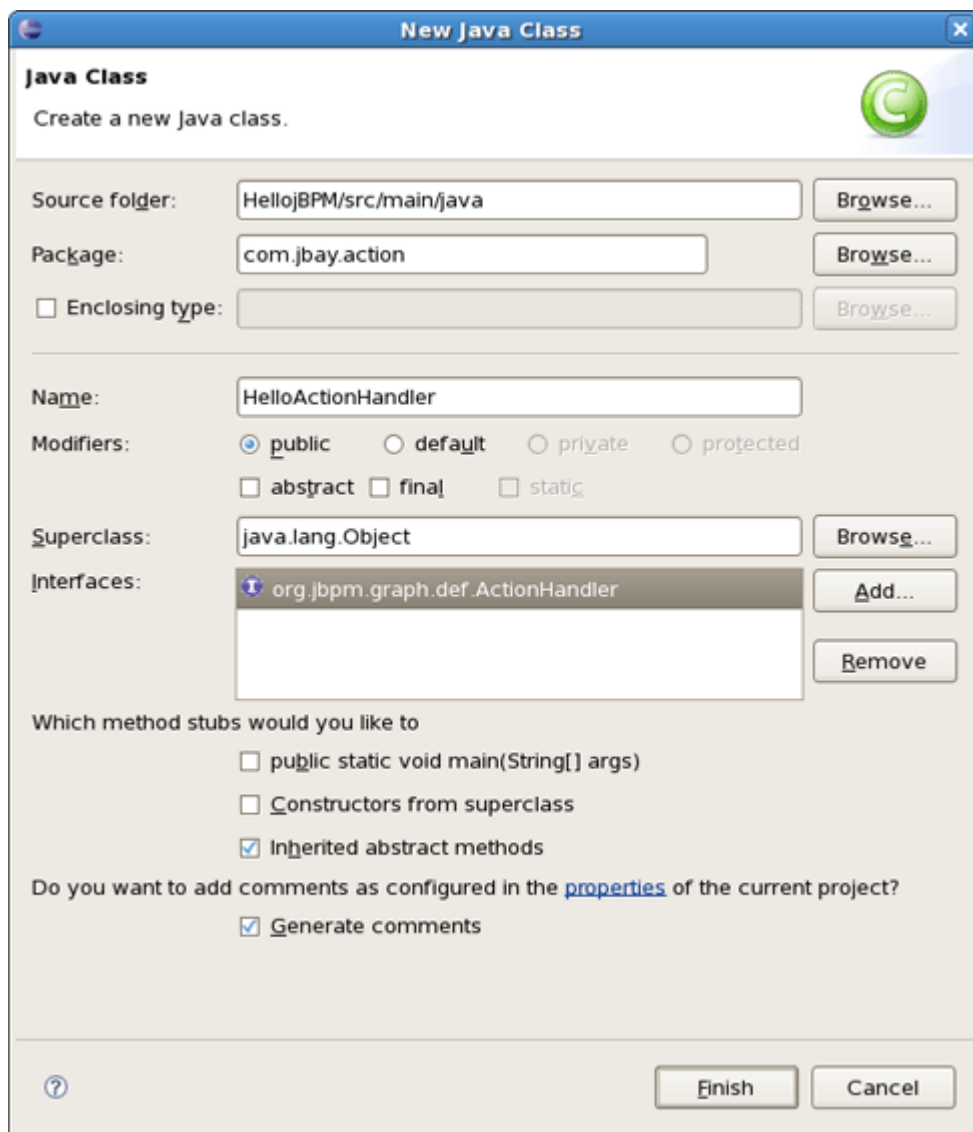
New Java Class

Java Class

Create a new Java class.

Source folder: HellojBPM/src/main/java Browse...

Package: com.jbay.action Browse...

Enclosing type: Browse...

Name: HelloActionHandler

Modifiers: public default private protected

abstract final static

Superclass: java.lang.Object Browse...

Interfaces: org.jbpm.graph.def.ActionHandler Add...

Remove

Which method stubs would you like to

public static void main(String[] args)

Constructors from superclass

Inherited abstract methods

Do you want to add comments as configured in the properties of the current project?

Generate comments

Finish Cancel